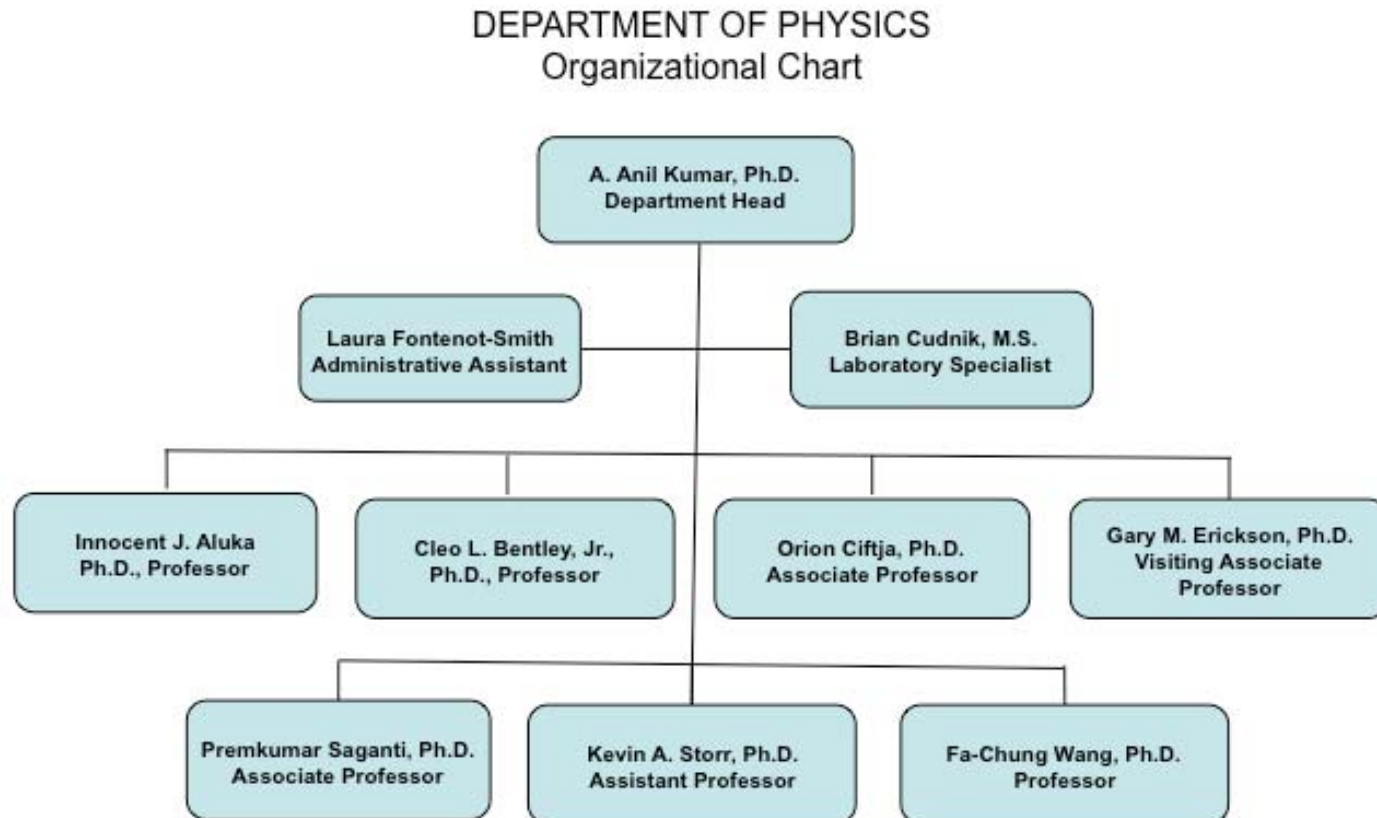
DEPARTMENT OF PHYSICS
Organizational Chart

A. Anil Kumar, Ph.D.
Department Head

Laura Fontenot-Smith
Administrative Assistant

Brian Cudnik, M.S.
Laboratory Specialist

Innocent J. Aluka
Ph.D., Professor

Cleo L. Bentley, Jr.,
Ph.D., Professor

Orion Ciftja, Ph.D.
Associate Professor

Gary M. Erickson, Ph.D.
Visiting Associate
Professor

Premkumar Saganti, Ph.D.
Associate Professor

Kevin A. Storr, Ph.D.
Assistant Professor

Fa-Chung Wang, Ph.D.
Professor